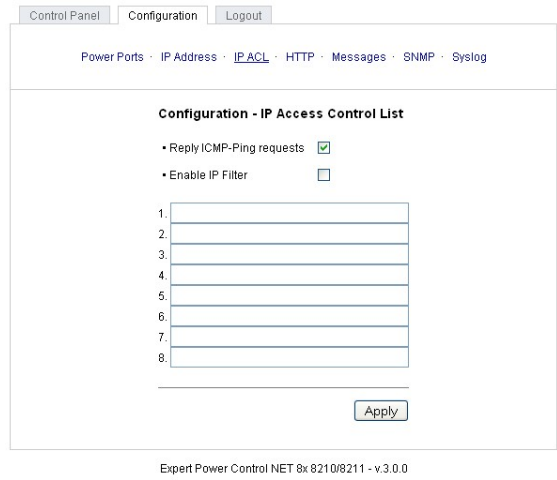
Control Panel Configuration Logout

Power Ports · IP Address · IP ACL · HTTP · Messages · SNMP · Syslog

Configuration - IP Access Control List

• Reply ICMP-Ping requests

• Enable IP Filter

1.
2.
3.
4.
5.
6.
7.
8.

Apply

Expert Power Control NET 8x 8210/8211 - v.3.0.0